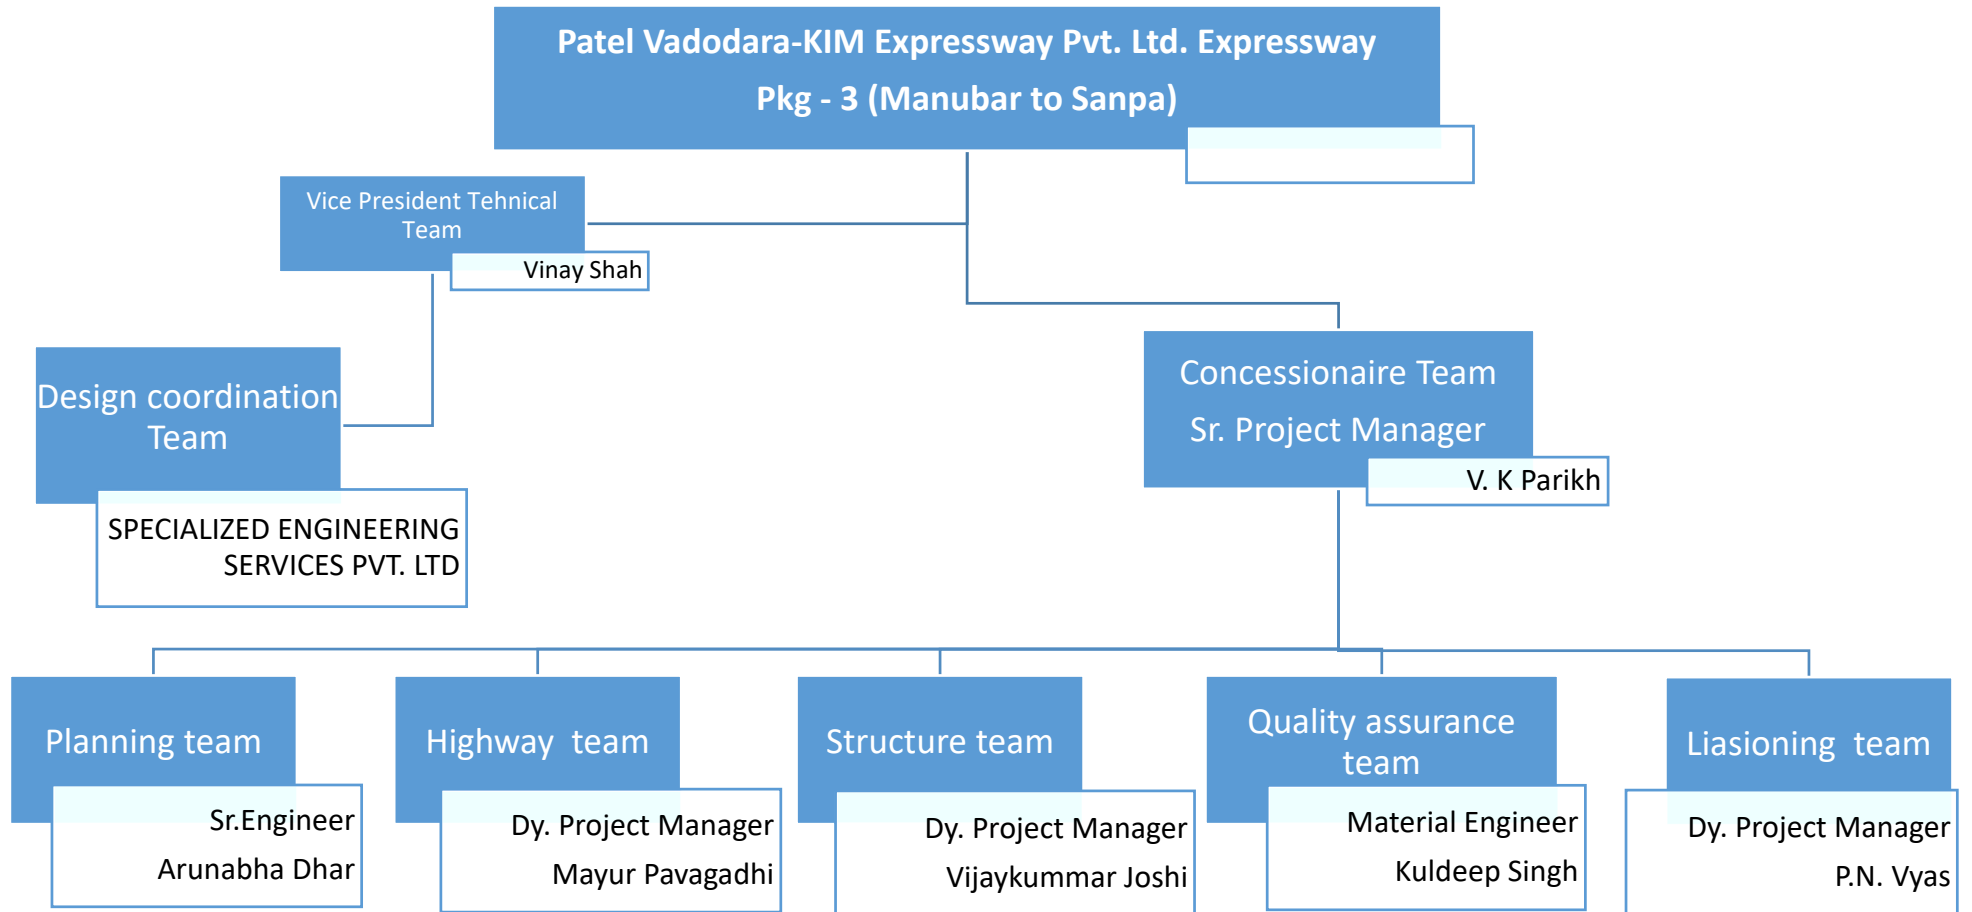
Patel Vadodara-KIM Expressway Pvt. Ltd. Expressway Pkg - 3 (Manubar to Sanpa)

Vice President Tehnical Team

Vinay Shah

Design coordination Team

SPECIALIZED ENGINEERING SERVICES PVT. LTD

Concessionaire Team

Sr. Project Manager

V. K Parikh

Planning team

Sr.Engineer

Arunabha Dhar

Highway team

Dy. Project Manager

Mayur Pavagadhi

Structure team

Dy. Project Manager

Vijaykummar Joshi

Quality assurance team

Material Engineer

Kuldeep Singh

Liasioning team

Dy. Project Manager

P.N. Vyas